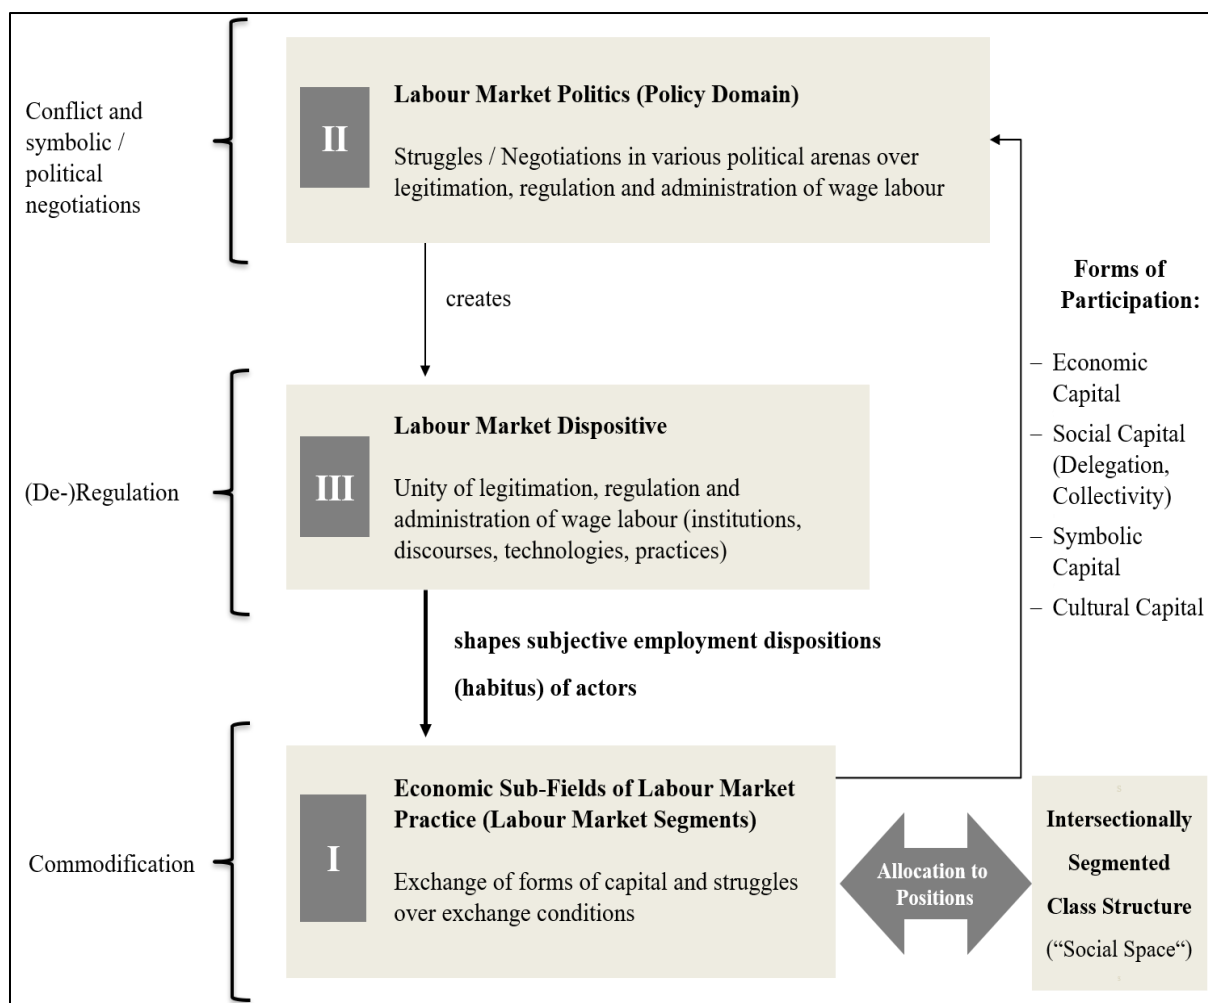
Conflict and symbolic / political negotiations

II

Labour Market Politics (Policy Domain)

Struggles / Negotiations in various political arenas over legitimation, regulation and administration of wage labour

creates

Forms of Participation:

– Economic Capital
– Social Capital (Delegation, Collectivity)
– Symbolic Capital
– Cultural Capital

(De-)Regulation

III

Labour Market Dispositive

Unity of legitimation, regulation and administration of wage labour (institutions, discourses, technologies, practices)

shapes subjective employment dispositions (habitus) of actors

Commodification

I

Economic Sub-Fields of Labour Market Practice (Labour Market Segments)

Exchange of forms of capital and struggles over exchange conditions

Allocation to Positions

Intersectionally Segmented Class Structure (“Social Space“)